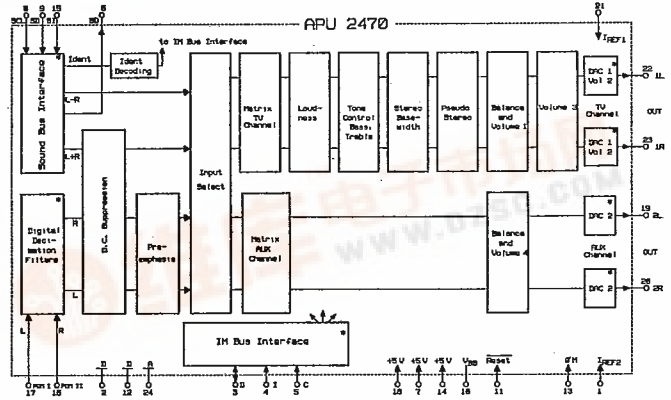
SC SI SD 9 10 11 6 SD

APU 2470

21 I_REF1

Ident

Ident Decoding

to IM Bus Interface

Sound Bus Interface

L-R

L+R

Input Select

Matrix TV Channel

Loudness

Tone Control Bass, Treble

Stereo Base-width

Pseudo Stereo

Balance and Volume 1

Volume 3

DAC 1 Vol 2

22 1L

TV Channel

OUT

DAC 1 Vol 2

23 1R

Digital Decimation Filters

R

L

D.C. Suppression

Pre-emphasis

Matrix AUX Channel

Balance and Volume 4

DAC 2

19 2L

AUX Channel

OUT

DAC 2

20 2R

IM Bus Interface

L R

PCM I PCM II

17 18

D 2 D 12 A 24

D 3 I 4 C 5

+5V 15 +5V 7 +5V 14 $V_{SS}$ 16 Reset 11

ØM 13 I_REF2 1